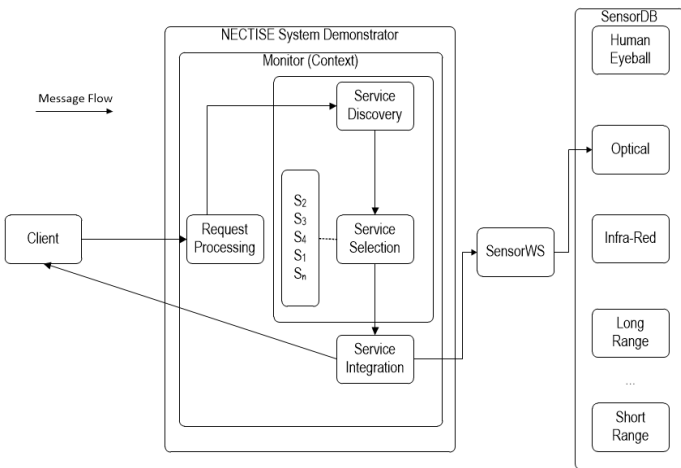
NECTISE System Demonstrator

Monitor (Context)

Message Flow

Service Discovery

$S_2$
$S_3$
$S_4$
$S_1$
$S_n$

Client

Request Processing

Service Selection

Service Integration

SensorWS

SensorDB

Human Eyeball

Optical

Infra-Red

Long Range

...

Short Range